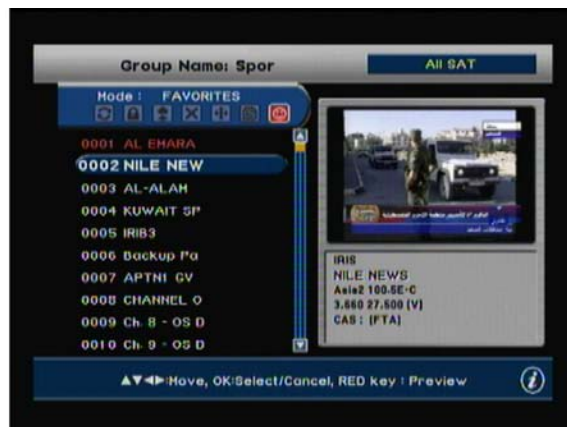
Group Name: Spor

All SAT

Mode : FAVORITES

0001 AL EMARA
0002 NILE NEW
0003 AL-ALAM
0004 KUWAIT SP
0005 IRIB3
0006 Backup Pa
0007 APTN1 GV
0008 CHANNEL O
0009 Ch. 8 - OS D
0010 Ch. 9 - OS D

IRIS
NILE NEWS
Asia2 100.5E-C
3.660 27.500 [V]
CAS : [FTA]

▲▼◀▶:Move, OK:Select/Cancel, RED key : Preview